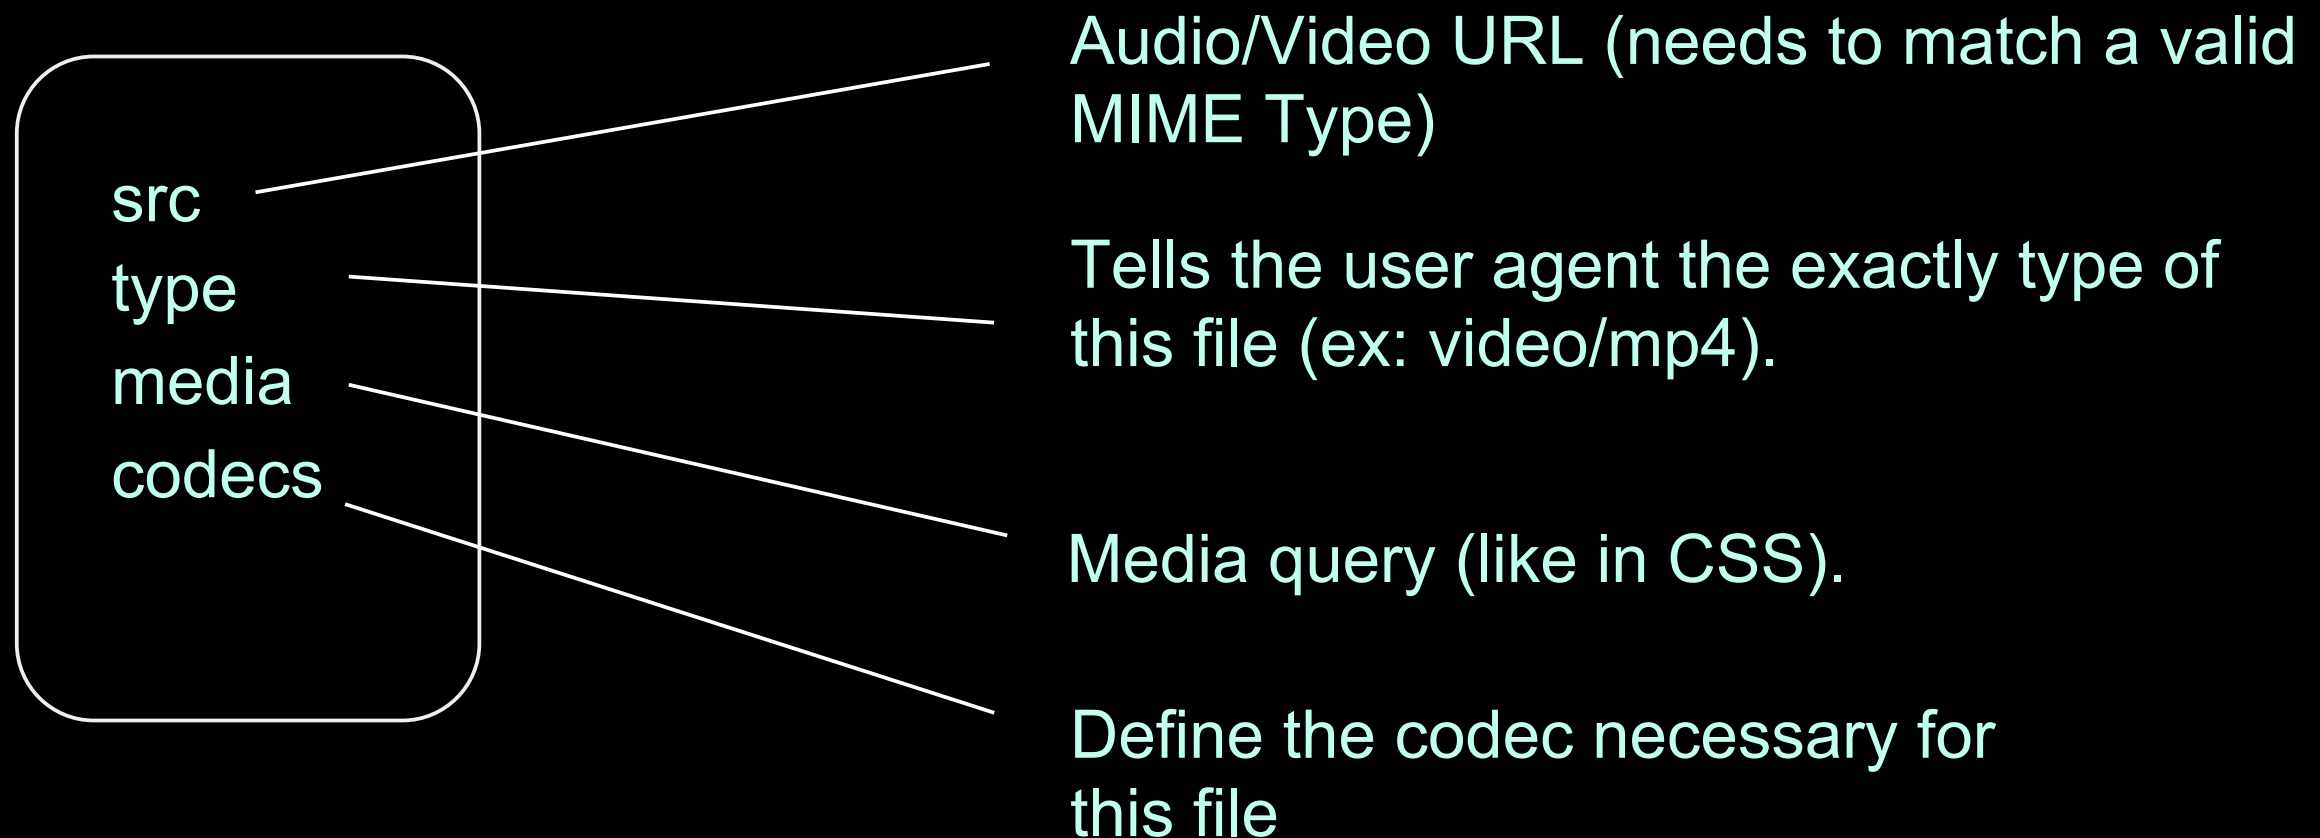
src
type
media
codecs

Audio/Video URL (needs to match a valid MIME Type)

Tells the user agent the exactly type of this file (ex: video/mp4).

Media query (like in CSS).

Define the codec necessary for this file